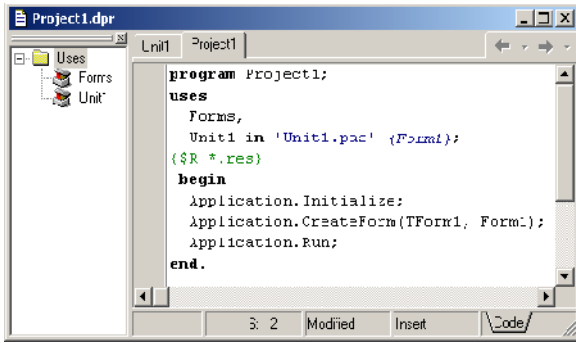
Project1.dpr

Uses
Forms
Unit1

Unit1 Project1

program Project1;
uses
  Forms,
  Unit1 in 'Unit1.pas' {Form1};
{$R *.res}
 begin
  Application.Initialize;
  Application.CreateForm(TForm1, Form1);
  Application.Run;
end.

3: 2 Modified Insert Code